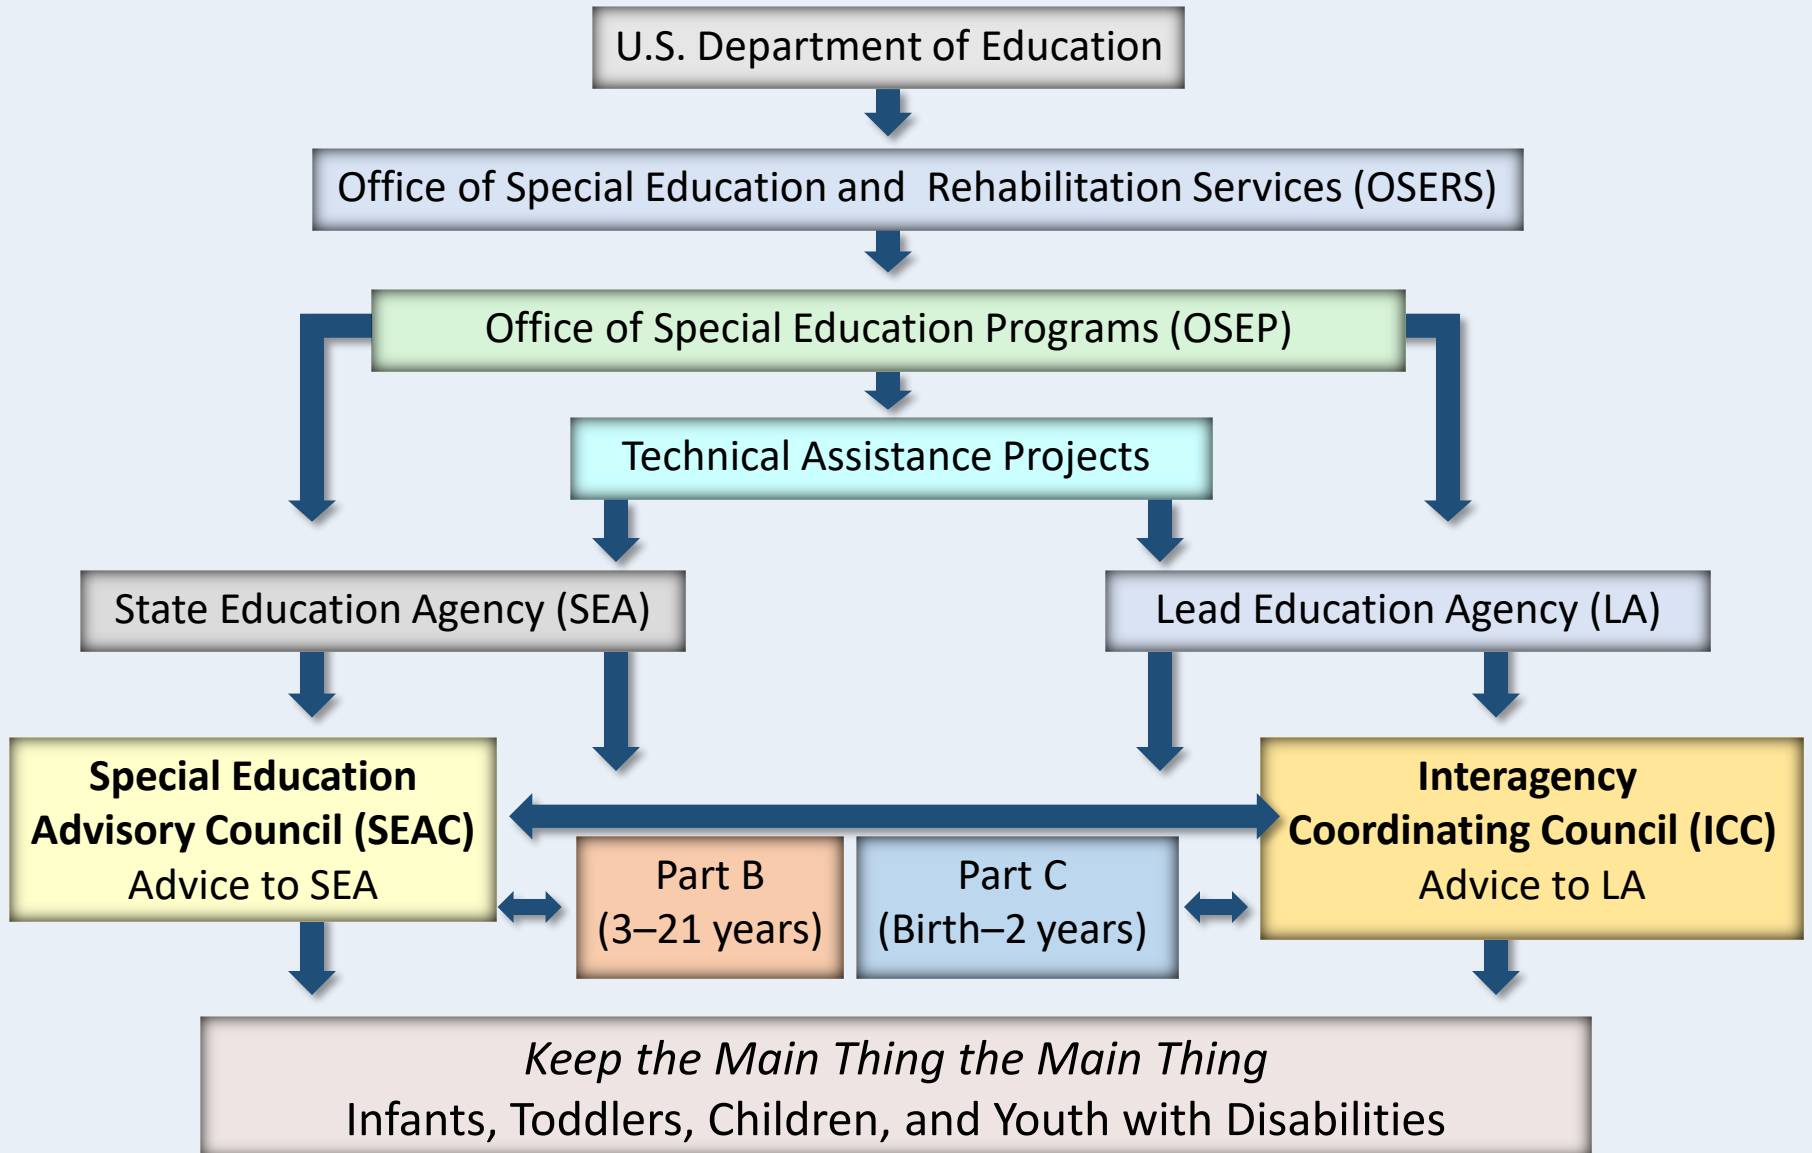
U.S. Department of Education

Office of Special Education and Rehabilitation Services (OSERS)

Office of Special Education Programs (OSEP)

Technical Assistance Projects

State Education Agency (SEA)

Lead Education Agency (LA)

**Special Education Advisory Council (SEAC)**
Advice to SEA

Part B
(3–21 years)

Part C
(Birth–2 years)

**Interagency Coordinating Council (ICC)**
Advice to LA

*Keep the Main Thing the Main Thing*
Infants, Toddlers, Children, and Youth with Disabilities